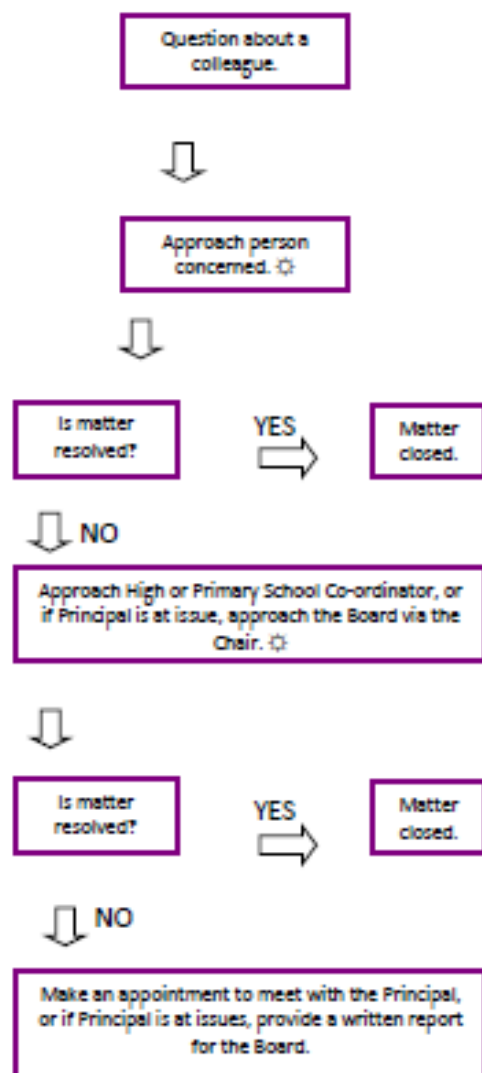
Question about a colleague.

Approach person concerned. ☼

Is matter resolved?

YES

Matter closed.

NO

Approach High or Primary School Co-ordinator, or if Principal is at issue, approach the Board via the Chair. ☼

Is matter resolved?

YES

Matter closed.

NO

Make an appointment to meet with the Principal, or if Principal is at issues, provide a written report for the Board.